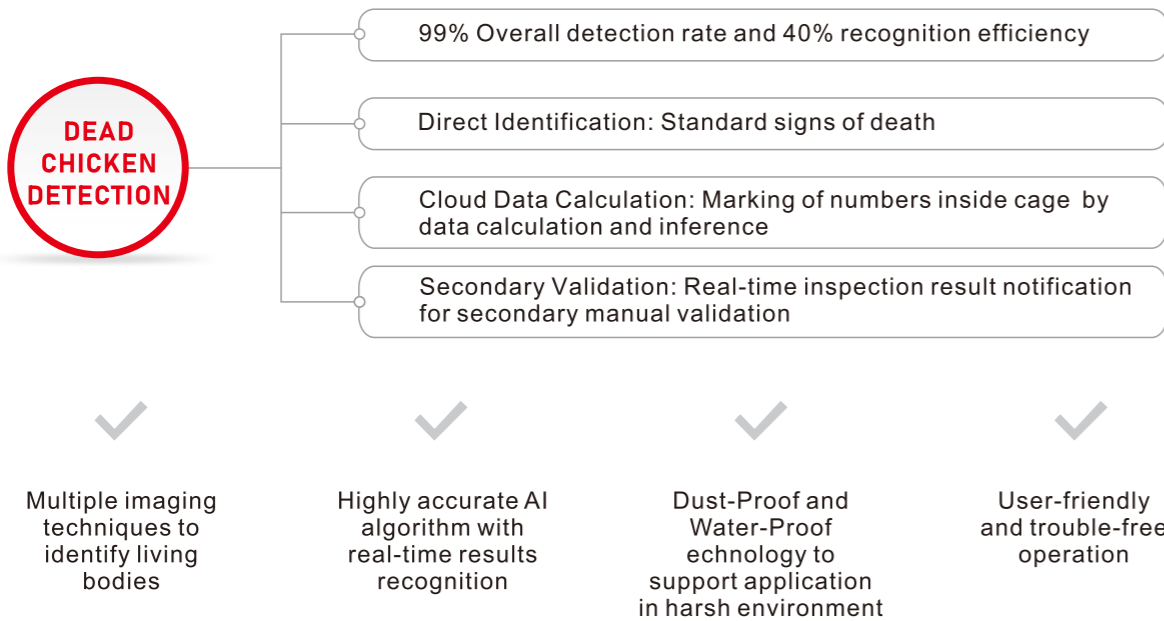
DEAD CHICKEN DETECTION

99% Overall detection rate and 40% recognition efficiency

Direct Identification: Standard signs of death

Cloud Data Calculation: Marking of numbers inside cage by data calculation and inference

Secondary Validation: Real-time inspection result notification for secondary manual validation

Multiple imaging techniques to identify living bodies

Highly accurate AI algorithm with real-time results recognition

Dust-Proof and Water-Proof echnology to support application in harsh environment

User-friendly and trouble-free operation